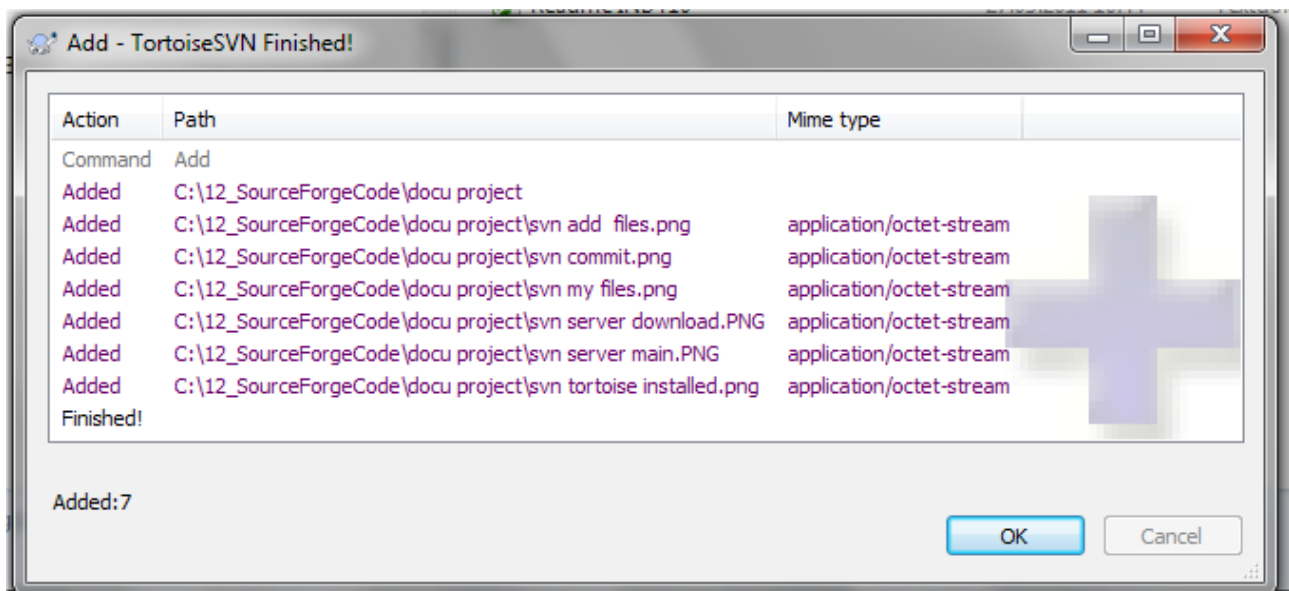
Add - TortoiseSVN Finished!

| Action | Path | Mime type |
|---|---|---|
| Command | Add | |
| Added | C:\12_SourceForgeCode\docu project | |
| Added | C:\12_SourceForgeCode\docu project\svn add files.png | application/octet-stream |
| Added | C:\12_SourceForgeCode\docu project\svn commit.png | application/octet-stream |
| Added | C:\12_SourceForgeCode\docu project\svn my files.png | application/octet-stream |
| Added | C:\12_SourceForgeCode\docu project\svn server download.PNG | application/octet-stream |
| Added | C:\12_SourceForgeCode\docu project\svn server main.PNG | application/octet-stream |
| Added | C:\12_SourceForgeCode\docu project\svn tortoise installed.png | application/octet-stream |
| Finished! | | |

Added:7

OK

Cancel